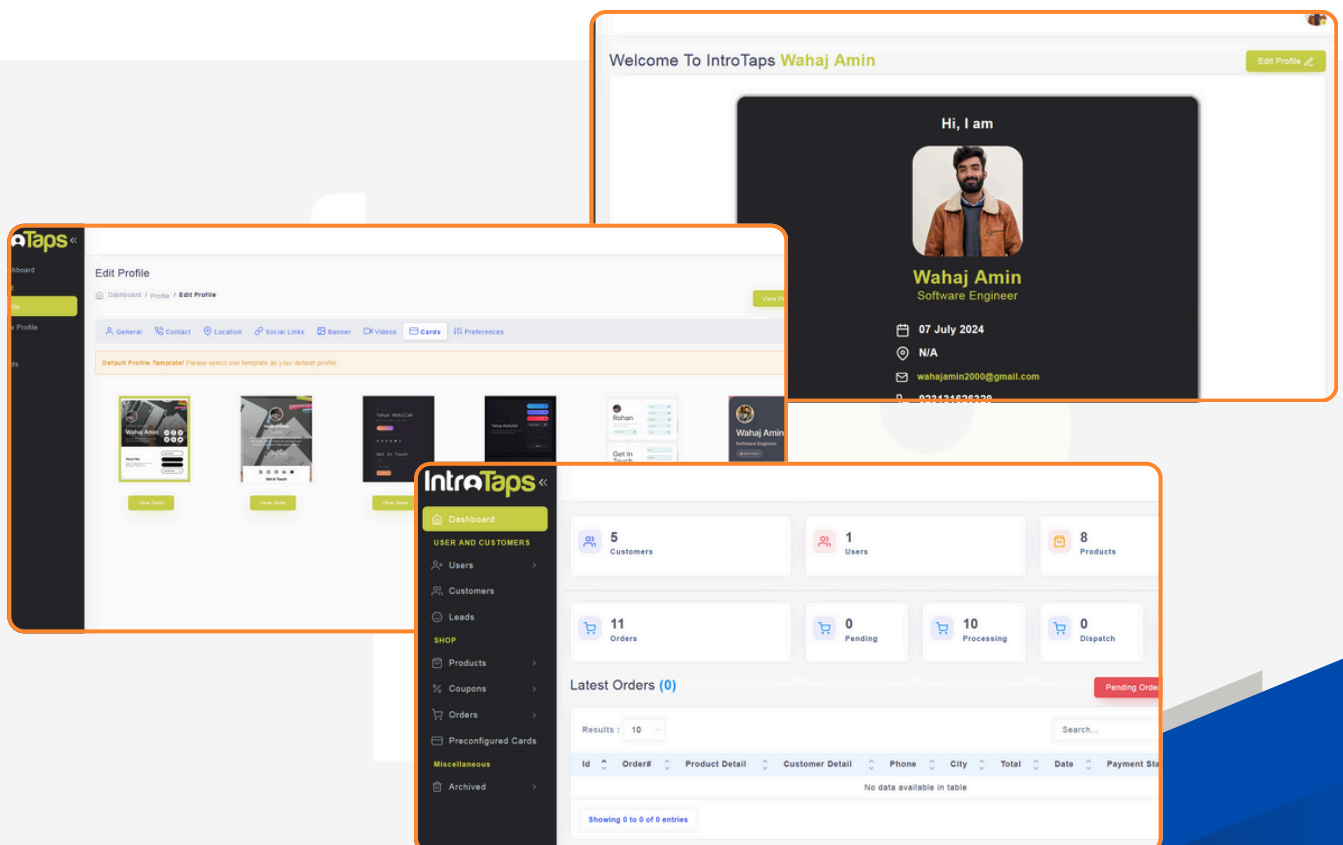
Welcome To IntroTaps Wahaj Amin

Edit Profile

Hi, I am

Wahaj Amin
Software Engineer

07 July 2024
N/A
wahajamin2000@gmail.com
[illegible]

Taps «
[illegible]hboard
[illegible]file
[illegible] Profile
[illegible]ts

Edit Profile
Dashboard / Profile / Edit Profile
View Pr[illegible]

General | Contact | Location | Social Links | Banner | Videos | Cards | Preferences

Default Profile Template! Please select one template as your default profile

Wahaj Amin
Get In Touch
Yahya Abdullah
Get In Touch
Yahya Abdullah
Rohan
Get In Touch
Wahaj Amin
Software Engineer

View Demo
View Demo
View Demo

IntroTaps «
Dashboard
USER AND CUSTOMERS
Users
Customers
Leads
SHOP
Products
Coupons
Orders
Preconfigured Cards
Miscellaneous
Archived

5
Customers
1
Users
8
Products
11
Orders
0
Pending
10
Processing
0
Dispatch

Latest Orders (0)
Pending Order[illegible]

Results : 10
Search...

| Id | Order# | Product Detail | Customer Detail | Phone | City | Total | Date | Payment Sta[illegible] |
|---|---|---|---|---|---|---|---|---|
| No data available in table | | | | | | | | |

Showing 0 to 0 of 0 entries